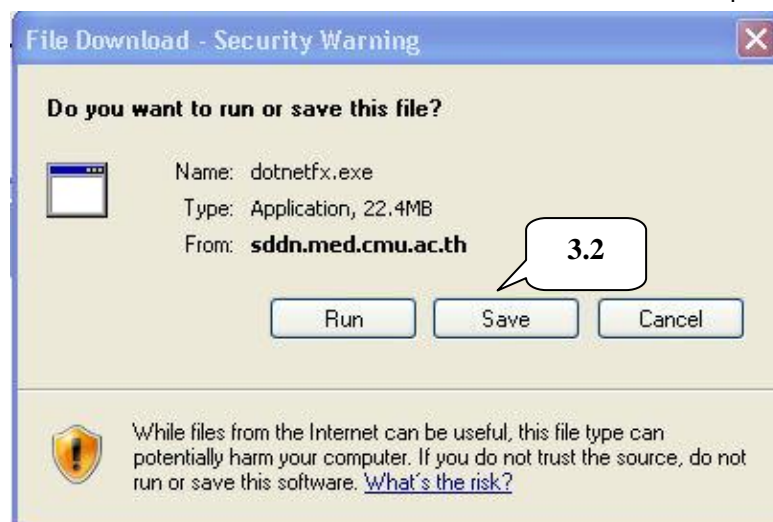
File Download - Security Warning

Do you want to run or save this file?

Name: dotnetfx.exe
Type: Application, 22.4MB
From: sddn.med.cmu.ac.th

3.2

Run Save Cancel

While files from the Internet can be useful, this file type can potentially harm your computer. If you do not trust the source, do not run or save this software. What's the risk?